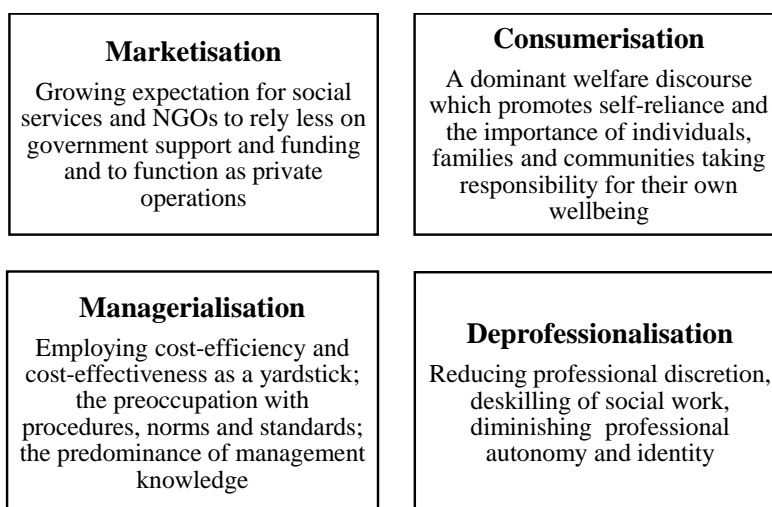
Marketisation

Growing expectation for social services and NGOs to rely less on government support and funding and to function as private operations

Consumerisation

A dominant welfare discourse which promotes self-reliance and the importance of individuals, families and communities taking responsibility for their own wellbeing

Managerialisation

Employing cost-efficiency and cost-effectiveness as a yardstick; the preoccupation with procedures, norms and standards; the predominance of management knowledge

Deprofessionalisation

Reducing professional discretion, deskilling of social work, diminishing professional autonomy and identity